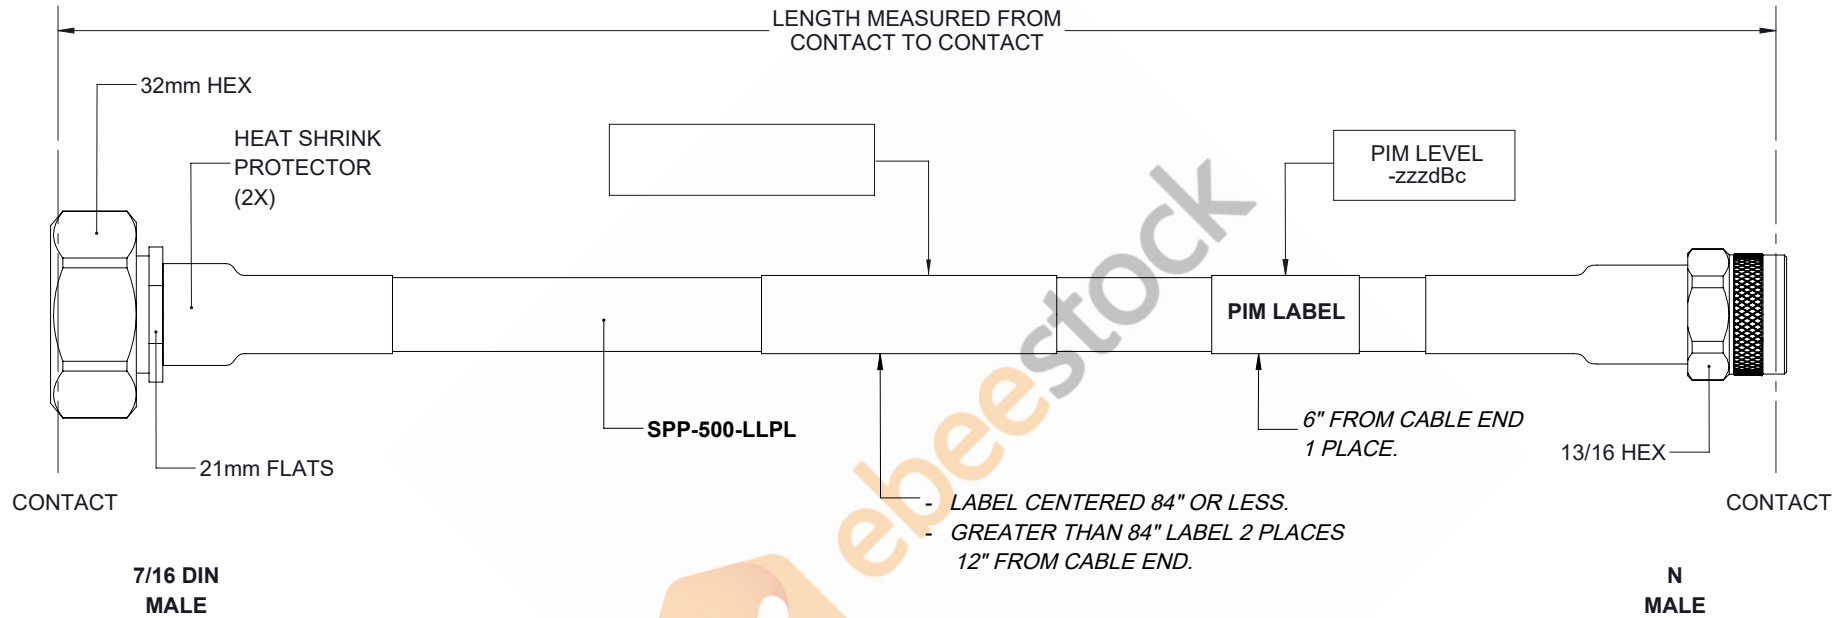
LENGTH MEASURED FROM
CONTACT TO CONTACT

32mm HEX

HEAT SHRINK
PROTECTOR
(2X)

PIM LEVEL
-zzzdBc

PIM LABEL

SPP-500-LLPL

6" FROM CABLE END
1 PLACE.

21mm FLATS

13/16 HEX

CONTACT

- LABEL CENTERED 84" OR LESS.
- GREATER THAN 84" LABEL 2 PLACES
12" FROM CABLE END.

CONTACT

7/16 DIN
MALE

ebeestock

N
MALE